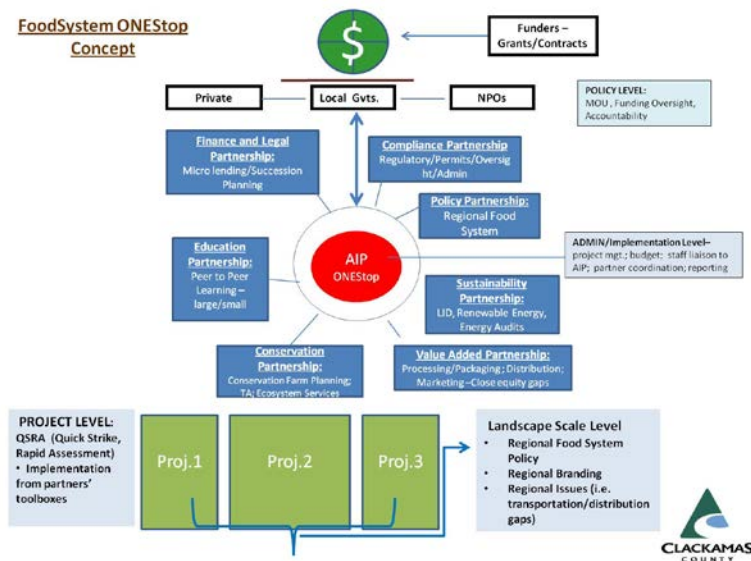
FoodSystem ONEStop Concept

$

Funders – Grants/Contracts

Private

Local Gvts.

NPOs

POLICY LEVEL: MOU , Funding Oversight, Accountability

Finance and Legal Partnership: Micro lending/Succession Planning

Compliance Partnership Regulatory/Permits/Oversight/Admin

Policy Partnership: Regional Food System

Education Partnership: Peer to Peer Learning – large/small

AIP ONEStop

ADMIN/Implementation Level– project mgt.; budget; staff liaison to AIP; partner coordination; reporting

Sustainability Partnership: LID, Renewable Energy, Energy Audits

Conservation Partnership: Conservation Farm Planning; TA; Ecosystem Services

Value Added Partnership: Processing/Packaging; Distribution; Marketing –Close equity gaps

PROJECT LEVEL: QSRA (Quick Strike, Rapid Assessment)
• Implementation from partners' toolboxes

Proj.1

Proj.2

Proj.3

Landscape Scale Level
• Regional Food System Policy
• Regional Branding
• Regional Issues (i.e. transportation/distribution gaps)

CLACKAMAS COUNTY